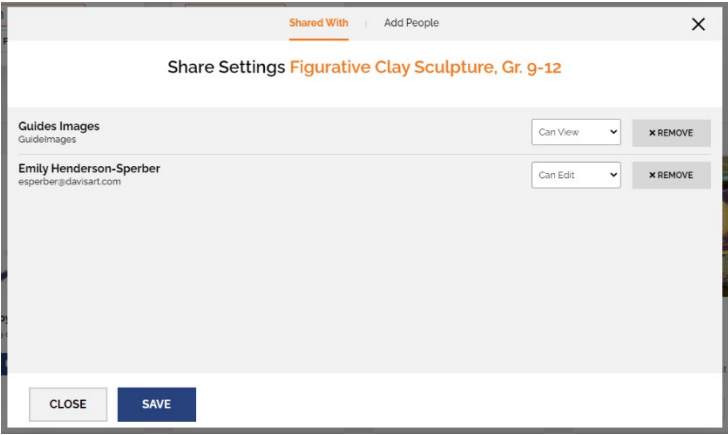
Shared With | Add People

×

Share Settings Figurative Clay Sculpture, Gr. 9-12

Guides Images
GuideImages

Can View

× REMOVE

Emily Henderson-Sperber
esperber@davisart.com

Can Edit

× REMOVE

CLOSE

SAVE